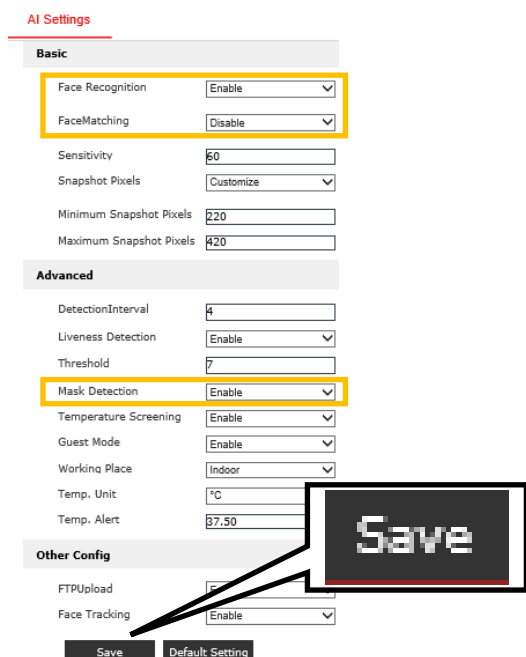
AI Settings

Basic

Face Recognition Enable

FaceMatching Disable

Sensitivity 60

Snapshot Pixels Customize

Minimum Snapshot Pixels 220

Maximum Snapshot Pixels 420

Advanced

DetectionInterval 4

Liveness Detection Enable

Threshold 7

Mask Detection Enable

Temperature Screening Enable

Guest Mode Enable

Working Place Indoor

Temp. Unit °C

Temp. Alert 37.50

Other Config

FTPUpload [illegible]

Face Tracking Enable

Save

Save Default Setting